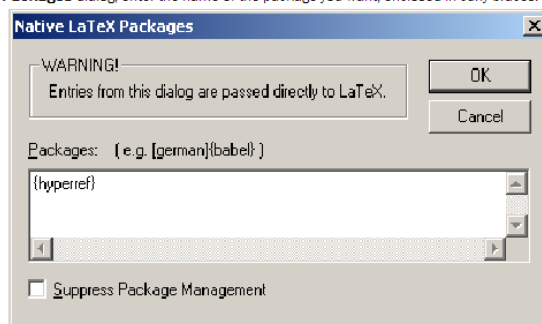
Packages dialog, enter the name of the package you want, enclosed in curly braces.

Native LaTeX Packages

WARNING!
Entries from this dialog are passed directly to LaTeX.

OK

Cancel

Packages: ( e.g. [german]{babel} )

{hyperref}

Suppress Package Management